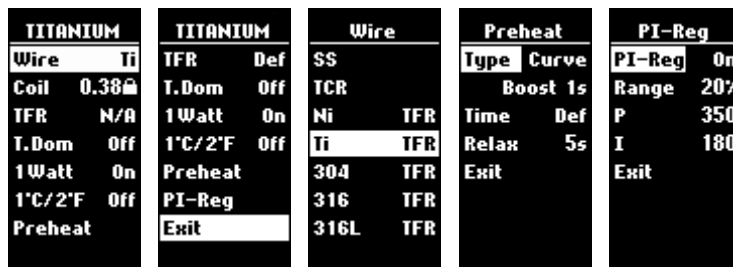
TITANIUM
Wire Ti
Coil 0.38🔒
TFR N/A
T.Dom Off
1 Watt On
1°C/2°F Off
Preheat

TITANIUM
TFR Def
T.Dom Off
1 Watt On
1°C/2°F Off
Preheat
PI-Reg
Exit

Wire
SS
TCR
Ni TFR
Ti TFR
304 TFR
316 TFR
316L TFR

Preheat
Type Curve
Boost 1s
Time Def
Relax 5s
Exit

PI-Reg
PI-Reg On
Range 20%
P 350
I 180
Exit